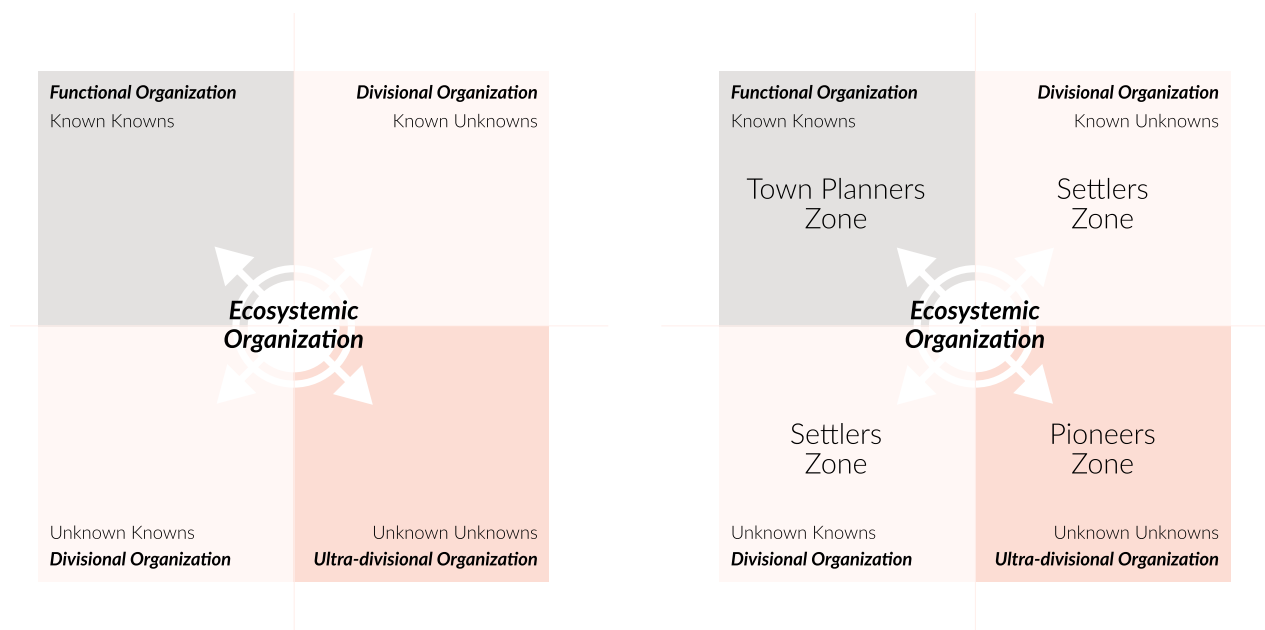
Functional Organization
Known Knowns

Divisional Organization
Known Unknowns

Ecosystemic Organization

Unknown Knowns
Divisional Organization

Unknown Unknowns
Ultra-divisional Organization

Functional Organization
Known Knowns

Town Planners Zone

Divisional Organization
Known Unknowns

Settlers Zone

Ecosystemic Organization

Settlers Zone

Pioneers Zone

Unknown Knowns
Divisional Organization

Unknown Unknowns
Ultra-divisional Organization